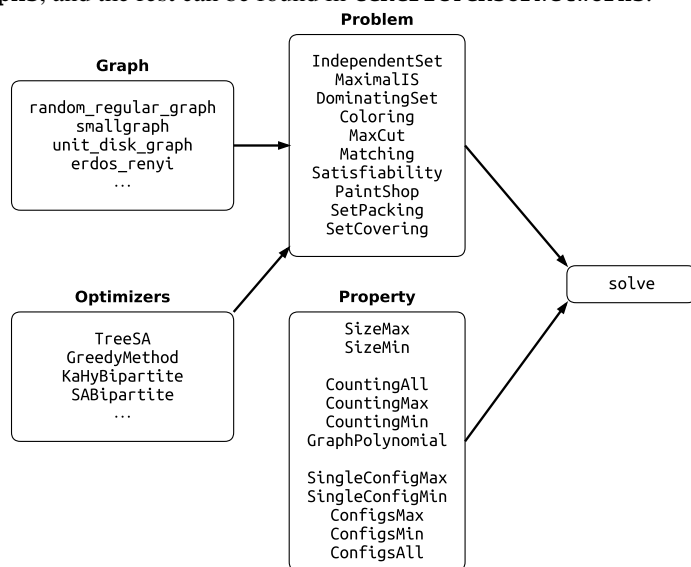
phs, and the rest can be found in GenericTensorNetworks.

Problem

IndependentSet
MaximalIS
DominatingSet
Coloring
MaxCut
Matching
Satisfiability
PaintShop
SetPacking
SetCovering

Graph

random_regular_graph
smallgraph
unit_disk_graph
erdos_renyi
...

solve

Optimizers

TreeSA
GreedyMethod
KaHyBipartite
SABipartite
...

Property

SizeMax
SizeMin

CountingAll
CountingMax
CountingMin
GraphPolynomial

SingleConfigMax
SingleConfigMin
ConfigsMax
ConfigsMin
ConfigsAll